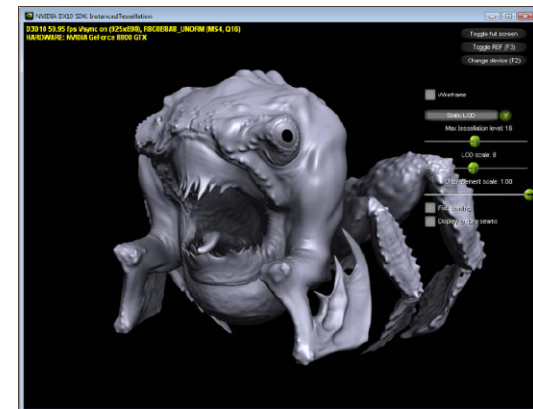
NVIDIA DX10 SDK: InstancedTessellation

D3D10 59.95 fps Vsync on (925x698), R8G8B8A8_UNORM (MS4, Q16)
HARDWARE: NVIDIA GeForce 8800 GTX

Toggle full screen
Toggle REF (F3)
Change device (F2)

Wireframe
Static LOD
Max tessellation level: 16
LOD scale: 8
Displacement scale: 1.00
Flat shading
Display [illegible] seams